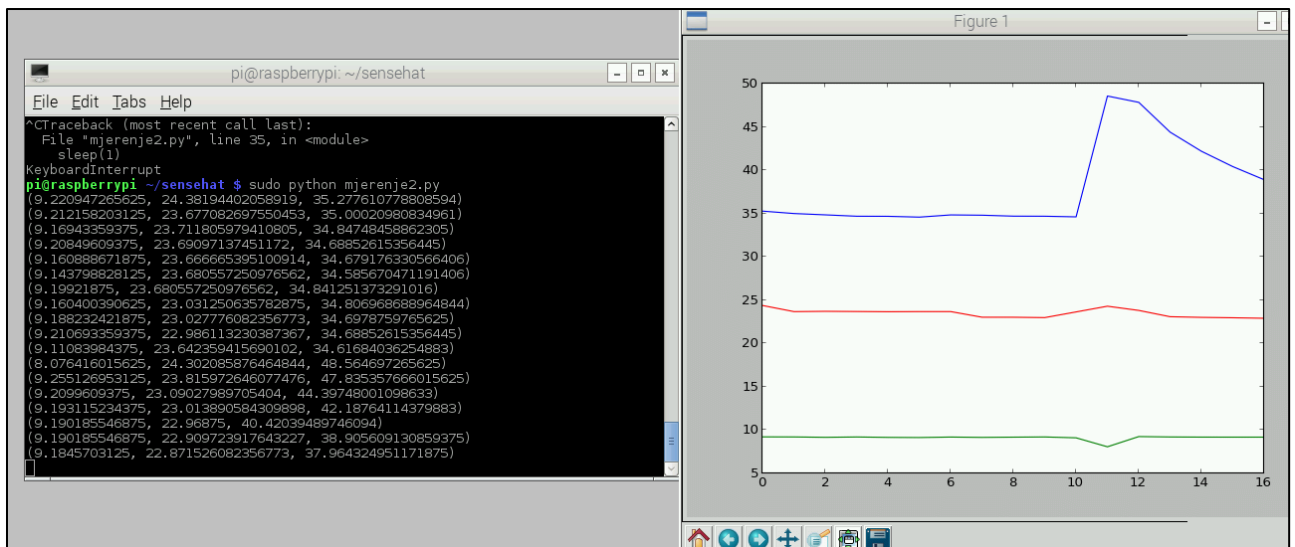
pi@raspberrypi: ~/sensehat

File Edit Tabs Help

^CTraceback (most recent call last):
  File "mjerenje2.py", line 35, in <module>
    sleep(1)
KeyboardInterrupt
pi@raspberrypi ~/sensehat $ sudo python mjerenje2.py
(9.220947265625, 24.38194402058919, 35.277610778808594)
(9.212158203125, 23.677082697550453, 35.00020980834961)
(9.16943359375, 23.711805979410805, 34.84748458862305)
(9.20849609375, 23.69097137451172, 34.68852615356445)
(9.160888671875, 23.666665395100914, 34.679176330566406)
(9.143798828125, 23.680557250976562, 34.585670471191406)
(9.19921875, 23.680557250976562, 34.841251373291016)
(9.160400390625, 23.031250635782875, 34.806968688964844)
(9.188232421875, 23.027776082356773, 34.6978759765625)
(9.210693359375, 22.986113230387367, 34.68852615356445)
(9.11083984375, 23.642359415690102, 34.61684036254883)
(8.076416015625, 24.302085876464844, 48.564697265625)
(9.255126953125, 23.815972646077476, 47.835357666015625)
(9.2099609375, 23.09027989705404, 44.39748001098633)
(9.193115234375, 23.013890584309898, 42.18764114379883)
(9.190185546875, 22.96875, 40.42039489746094)
(9.190185546875, 22.909723917643227, 38.905609130859375)
(9.1845703125, 22.871526082356773, 37.964324951171875)

Figure 1

50
45
40
35
30
25
20
15
10
5
0
2
4
6
8
10
12
14
16